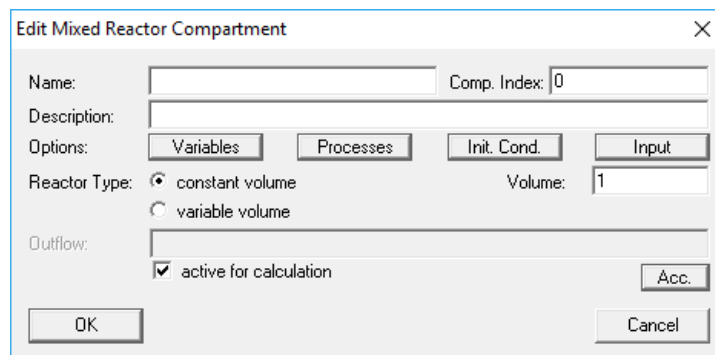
Edit Mixed Reactor Compartment

×

Name:

Comp. Index: 0

Description:

Options:

Variables

Processes

Init. Cond.

Input

Reactor Type:

constant volume

Volume:

1

variable volume

Outflow:

active for calculation

Acc.

OK

Cancel